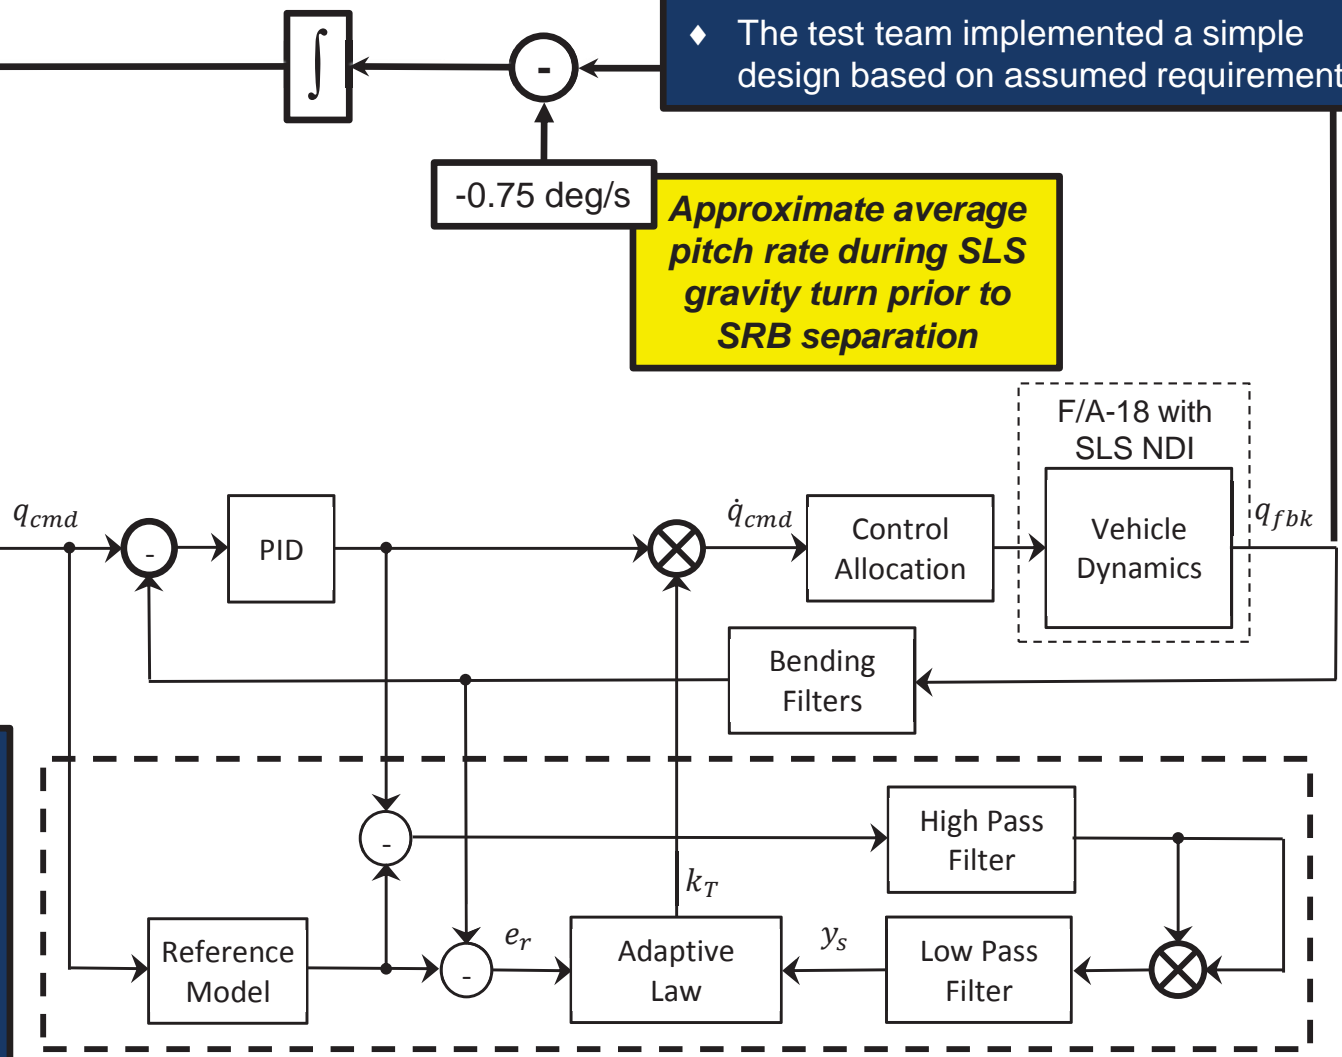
♦ The test team implemented a simple design based on assumed requirement

-0.75 deg/s

Approximate average pitch rate during SLS gravity turn prior to SRB separation

F/A-18 with SLS NDI

$q_{cmd}$

PID

$\dot{q}_{cmd}$

Control Allocation

Vehicle Dynamics

$q_{fbk}$

Bending Filters

High Pass Filter

$k_T$

Reference Model

$e_r$

Adaptive Law

$y_s$

Low Pass Filter